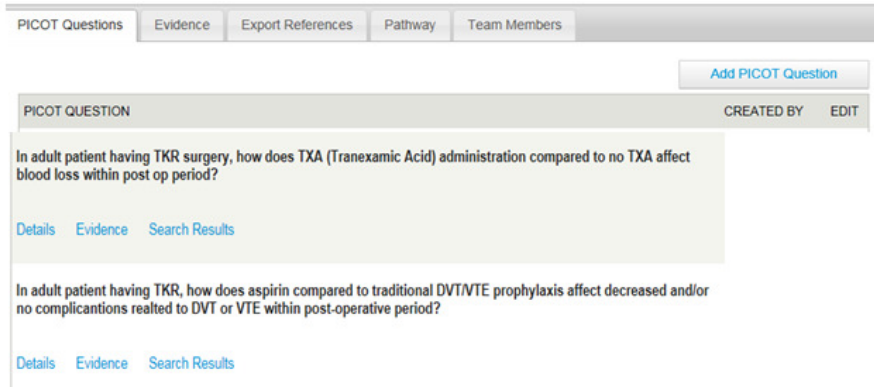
PICOT Questions | Evidence | Export References | Pathway | Team Members

Add PICOT Question

| PICOT QUESTION | CREATED BY | EDIT |
|---|---|---|

In adult patient having TKR surgery, how does TXA (Tranexamic Acid) administration compared to no TXA affect blood loss within post op period?

Details Evidence Search Results

In adult patient having TKR, how does aspirin compared to traditional DVT/VTE prophylaxis affect decreased and/or no complicantions realted to DVT or VTE within post-operative period?

Details Evidence Search Results